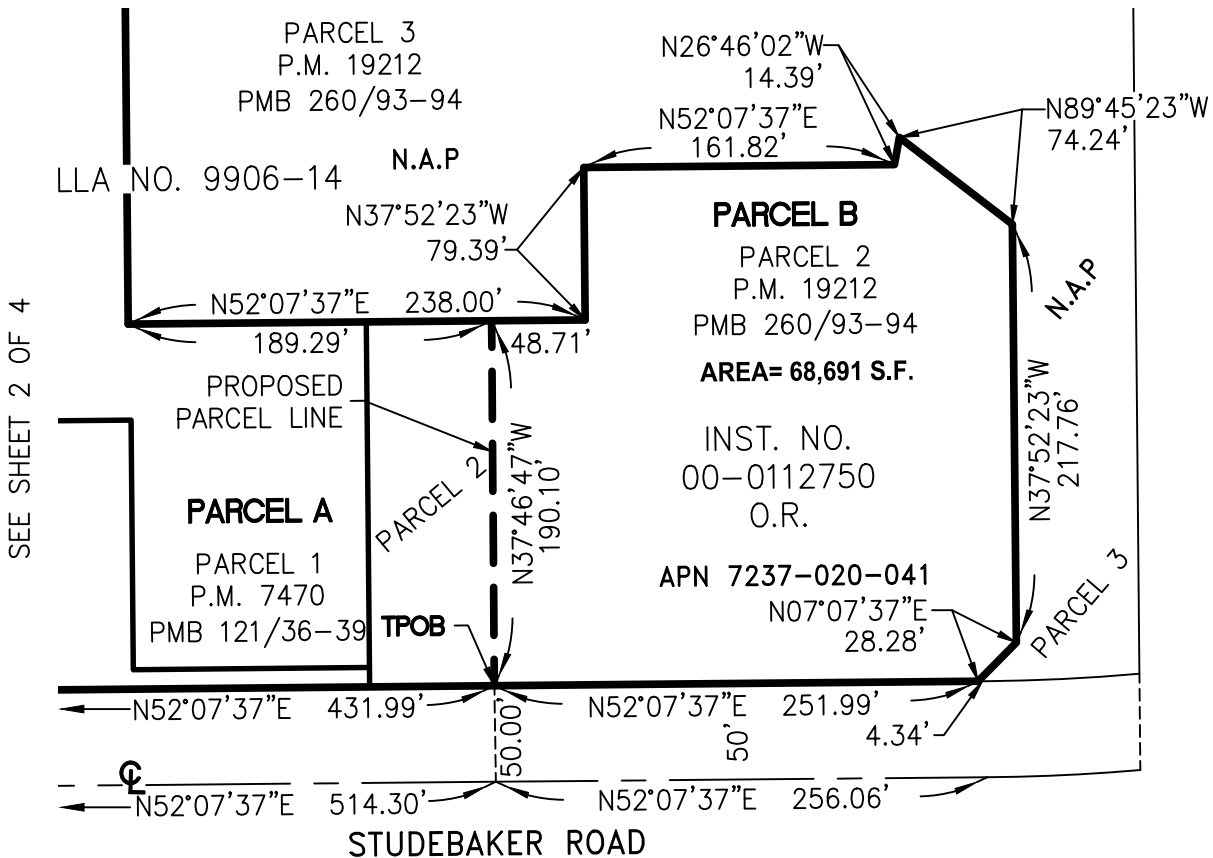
PARCEL 3
P.M. 19212
PMB 260/93-94

N26°46'02"W
14.39'

N52°07'37"E
161.82'

N89°45'23"W
74.24'

N.A.P

LLA NO. 9906-14

N37°52'23"W
79.39'

PARCEL B
PARCEL 2
P.M. 19212
PMB 260/93-94

N52°07'37"E 238.00'
189.29'
48.71'

AREA= 68,691 S.F.

N.A.P

SEE SHEET 2 OF 4

PROPOSED
PARCEL LINE

INST. NO.
00-0112750
O.R.

N37°52'23"W
217.76'

PARCEL 2

N37°46'47"W
190.10'

PARCEL A
PARCEL 1
P.M. 7470
PMB 121/36-39

APN 7237-020-041

N07°07'37"E
28.28'

PARCEL 3

TPOB

N52°07'37"E 431.99'
N52°07'37"E 251.99'
4.34'

50.00'
50'

℄
N52°07'37"E 514.30'
N52°07'37"E 256.06'

STUDEBAKER ROAD